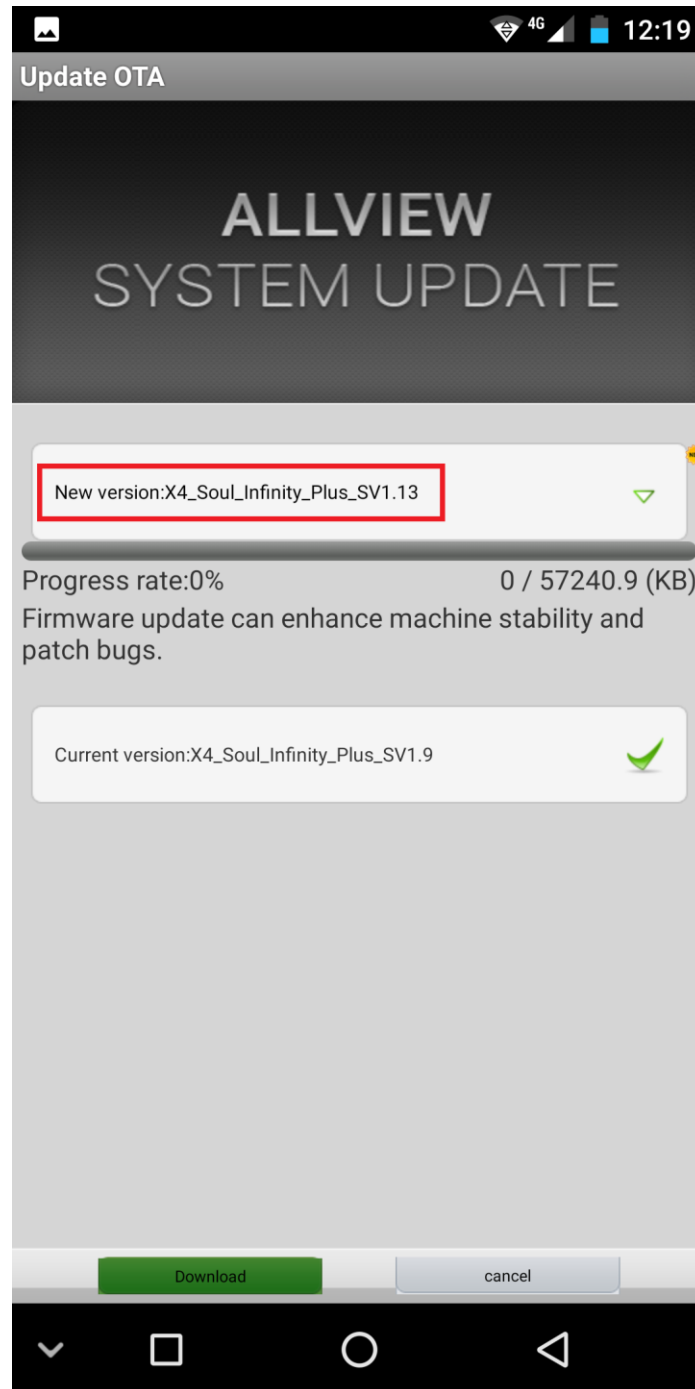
4G 12:19

Update OTA

ALLVIEW
SYSTEM UPDATE

New version:X4_Soul_Infinity_Plus_SV1.13

Progress rate:0%

0 / 57240.9 (KB)

Firmware update can enhance machine stability and patch bugs.

Current version:X4_Soul_Infinity_Plus_SV1.9

Download

cancel